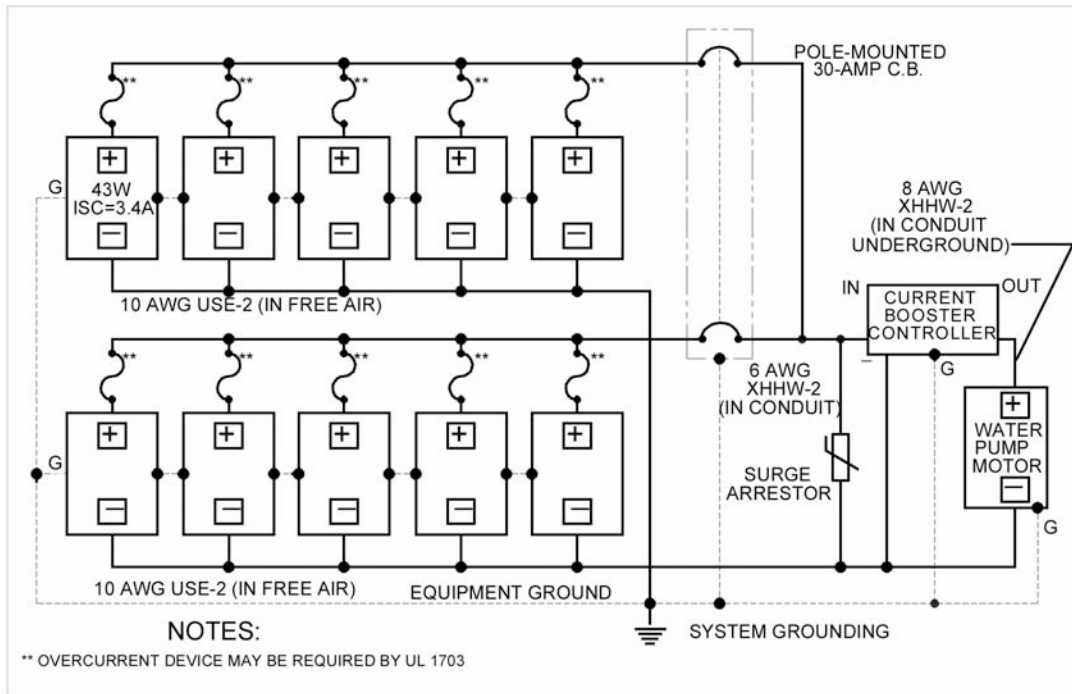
POLE-MOUNTED 30-AMP C.B.

**
**
**
**
**

G

43W
ISC=3.4A

8 AWG XHHW-2 (IN CONDUIT UNDERGROUND)

10 AWG USE-2 (IN FREE AIR)

IN

CURRENT BOOSTER CONTROLLER

OUT

**
**
**
**
**

6 AWG XHHW-2 (IN CONDUIT)

G

WATER PUMP MOTOR

G

SURGE ARRESTOR

G

10 AWG USE-2 (IN FREE AIR)

EQUIPMENT GROUND

NOTES:

SYSTEM GROUNDING

** OVERCURRENT DEVICE MAY BE REQUIRED BY UL 1703